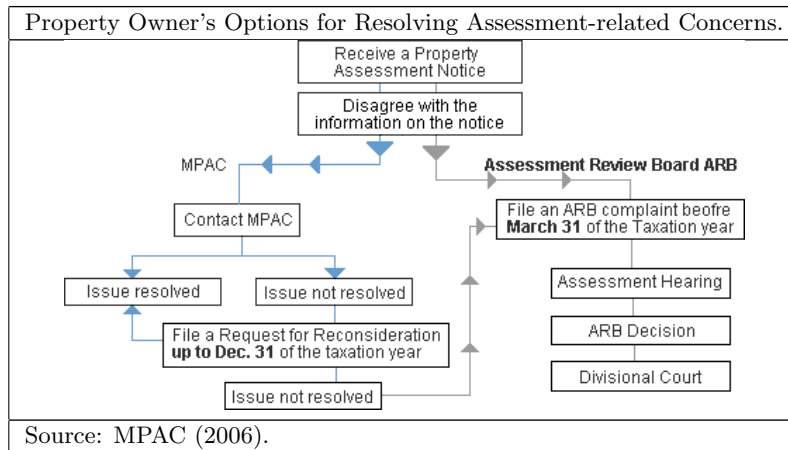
Property Owner's Options for Resolving Assessment-related Concerns.

Receive a Property Assessment Notice

Disagree with the information on the notice

MPAC

Assessment Review Board ARB

Contact MPAC

File an ARB complaint beofre **March 31** of the Taxation year

Issue resolved

Issue not resolved

Assessment Hearing

File a Request for Reconsideration **up to Dec. 31** of the taxation year

ARB Decision

Divisional Court

Issue not resolved

Source: MPAC (2006).